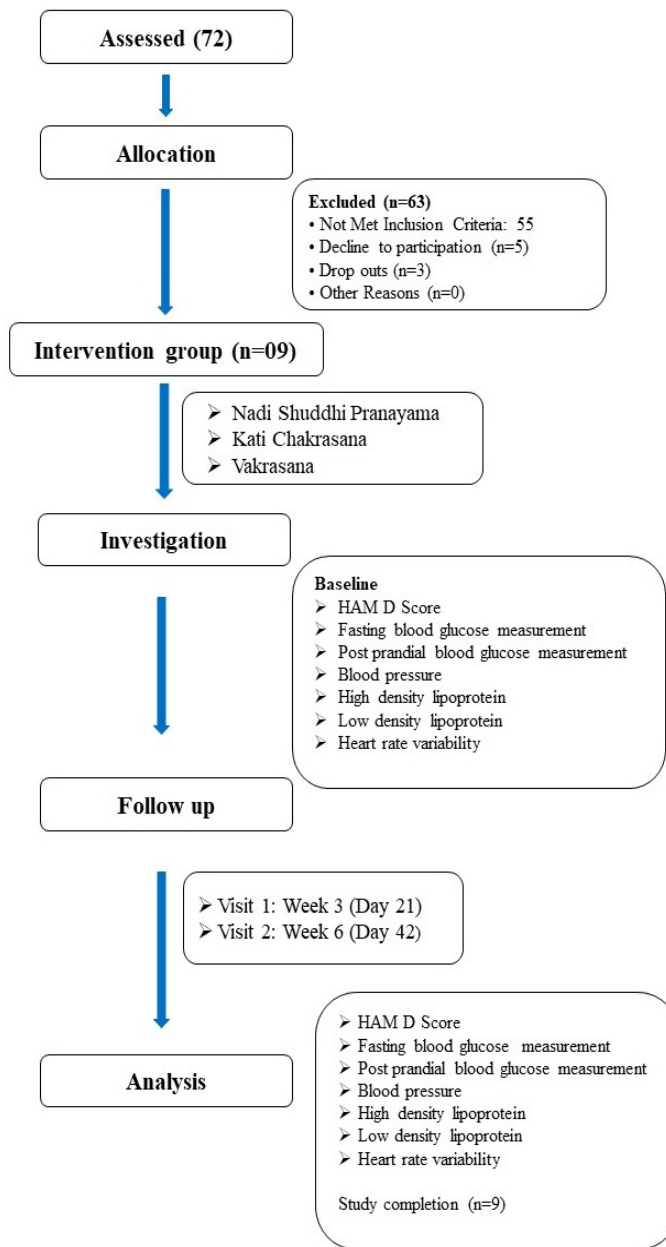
Assessed (72)

Allocation

Excluded (n=63)
• Not Met Inclusion Criteria: 55
• Decline to participation (n=5)
• Drop outs (n=3)
• Other Reasons (n=0)

Intervention group (n=09)

➢ Nadi Shuddhi Pranayama
➢ Kati Chakrasana
➢ Vakrasana

Investigation

Baseline
➢ HAM D Score
➢ Fasting blood glucose measurement
➢ Post prandial blood glucose measurement
➢ Blood pressure
➢ High density lipoprotein
➢ Low density lipoprotein
➢ Heart rate variability

Follow up

➢ Visit 1: Week 3 (Day 21)
➢ Visit 2: Week 6 (Day 42)

➢ HAM D Score
➢ Fasting blood glucose measurement
➢ Post prandial blood glucose measurement
➢ Blood pressure
➢ High density lipoprotein
➢ Low density lipoprotein
➢ Heart rate variability

Study completion (n=9)

Analysis